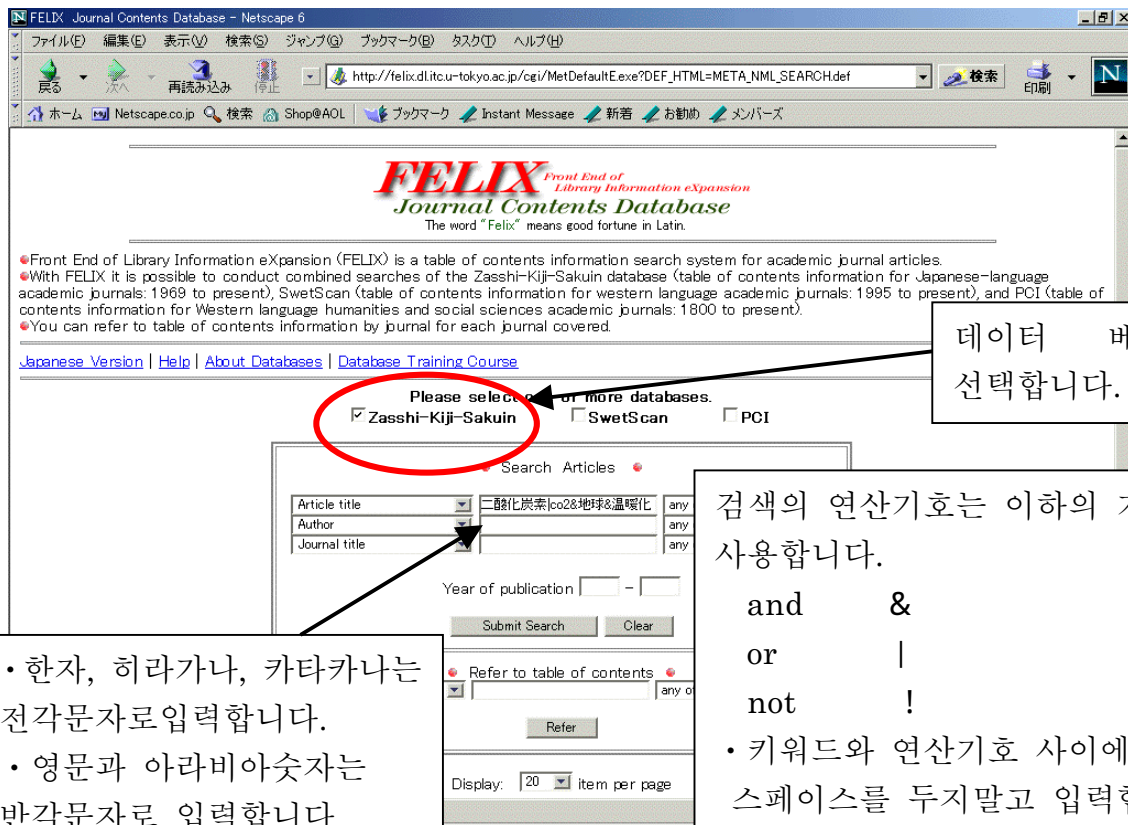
FELIX Journal Contents Database - Netscape 6

ファイル(F) 編集(E) 表示(V) 検索(S) ジャンプ(G) ブックマーク(B) タスク(T) ヘルプ(H)

戻る 次へ 再読み込み 停止 http://felix.dl.itc.u-tokyo.ac.jp/cgi/MetDefaultE.exe?DEF_HTML=META_NML_SEARCH.def 検索 印刷

ホーム Netscape.co.jp 検索 Shop@AOL ブックマーク Instant Message 新着 お勧め メンバーズ

FELIX Front End of Library Information eXpansion
Journal Contents Database
The word "Felix" means good fortune in Latin.

Front End of Library Information eXpansion (FELIX) is a table of contents information search system for academic journal articles.
With FELIX it is possible to conduct combined searches of the Zasshi-Kiji-Sakuin database (table of contents information for Japanese-language academic journals: 1969 to present), SwetScan (table of contents information for western language academic journals: 1995 to present), and PCI (table of contents information for Western language humanities and social sciences academic journals: 1800 to present).
You can refer to table of contents information by journal for each journal covered.

Japanese Version | Help | About Databases | Database Training Course

Please select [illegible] or more databases.
Zasshi-Kiji-Sakuin SwetScan PCI

Search Articles

Article title 二酸化炭素|co2&地球&温暖化 any
Author any
Journal title any

Year of publication –

Submit Search Clear

Refer to table of contents
any o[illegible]

Refer

Display: 20 item per page

데이터 베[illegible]
선택합니다.

검색의 연산기호는 이하의 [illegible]
사용합니다.
and &
or |
not !
・키워드와 연산기호 사이에
스페이스를 두지말고 입력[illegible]

・한자, 히라가나, 카타카나는
전각문자로입력합니다.
・영문과 아라비아숫자는
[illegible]